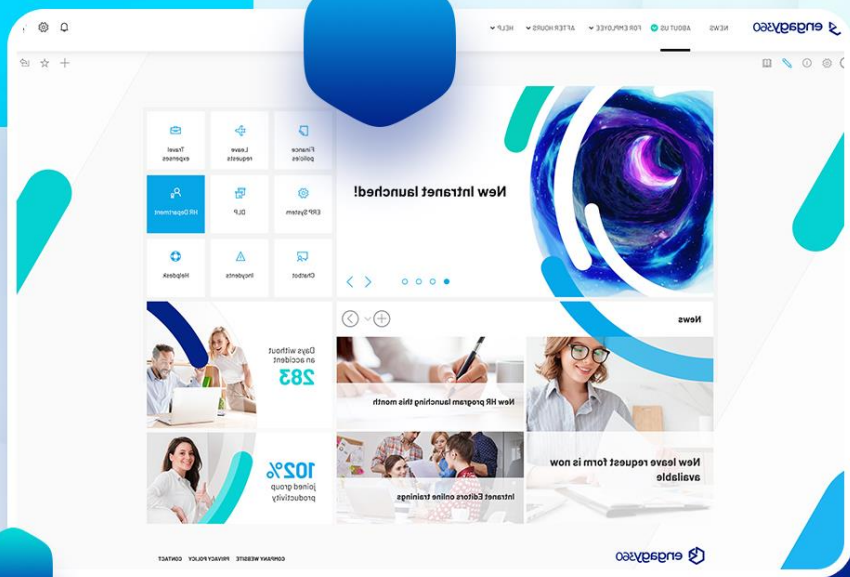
engage360 NEWS ABOUT US FOR EMPLOYEE AFTER HOURS HELP

Finance policies
Leave requests
Travel expenses
ERP System
DLP
HR Department
Chatbot
Incydents
Helpdesk

New Intranet launched!

News

Days without an accident
283

New HR program launching this month

New leave request form is now available

102%
joined group productivity

Intranet Editors online trainings

engage360

COMPANY WEBSITE PRIVACY POLICY CONTACT